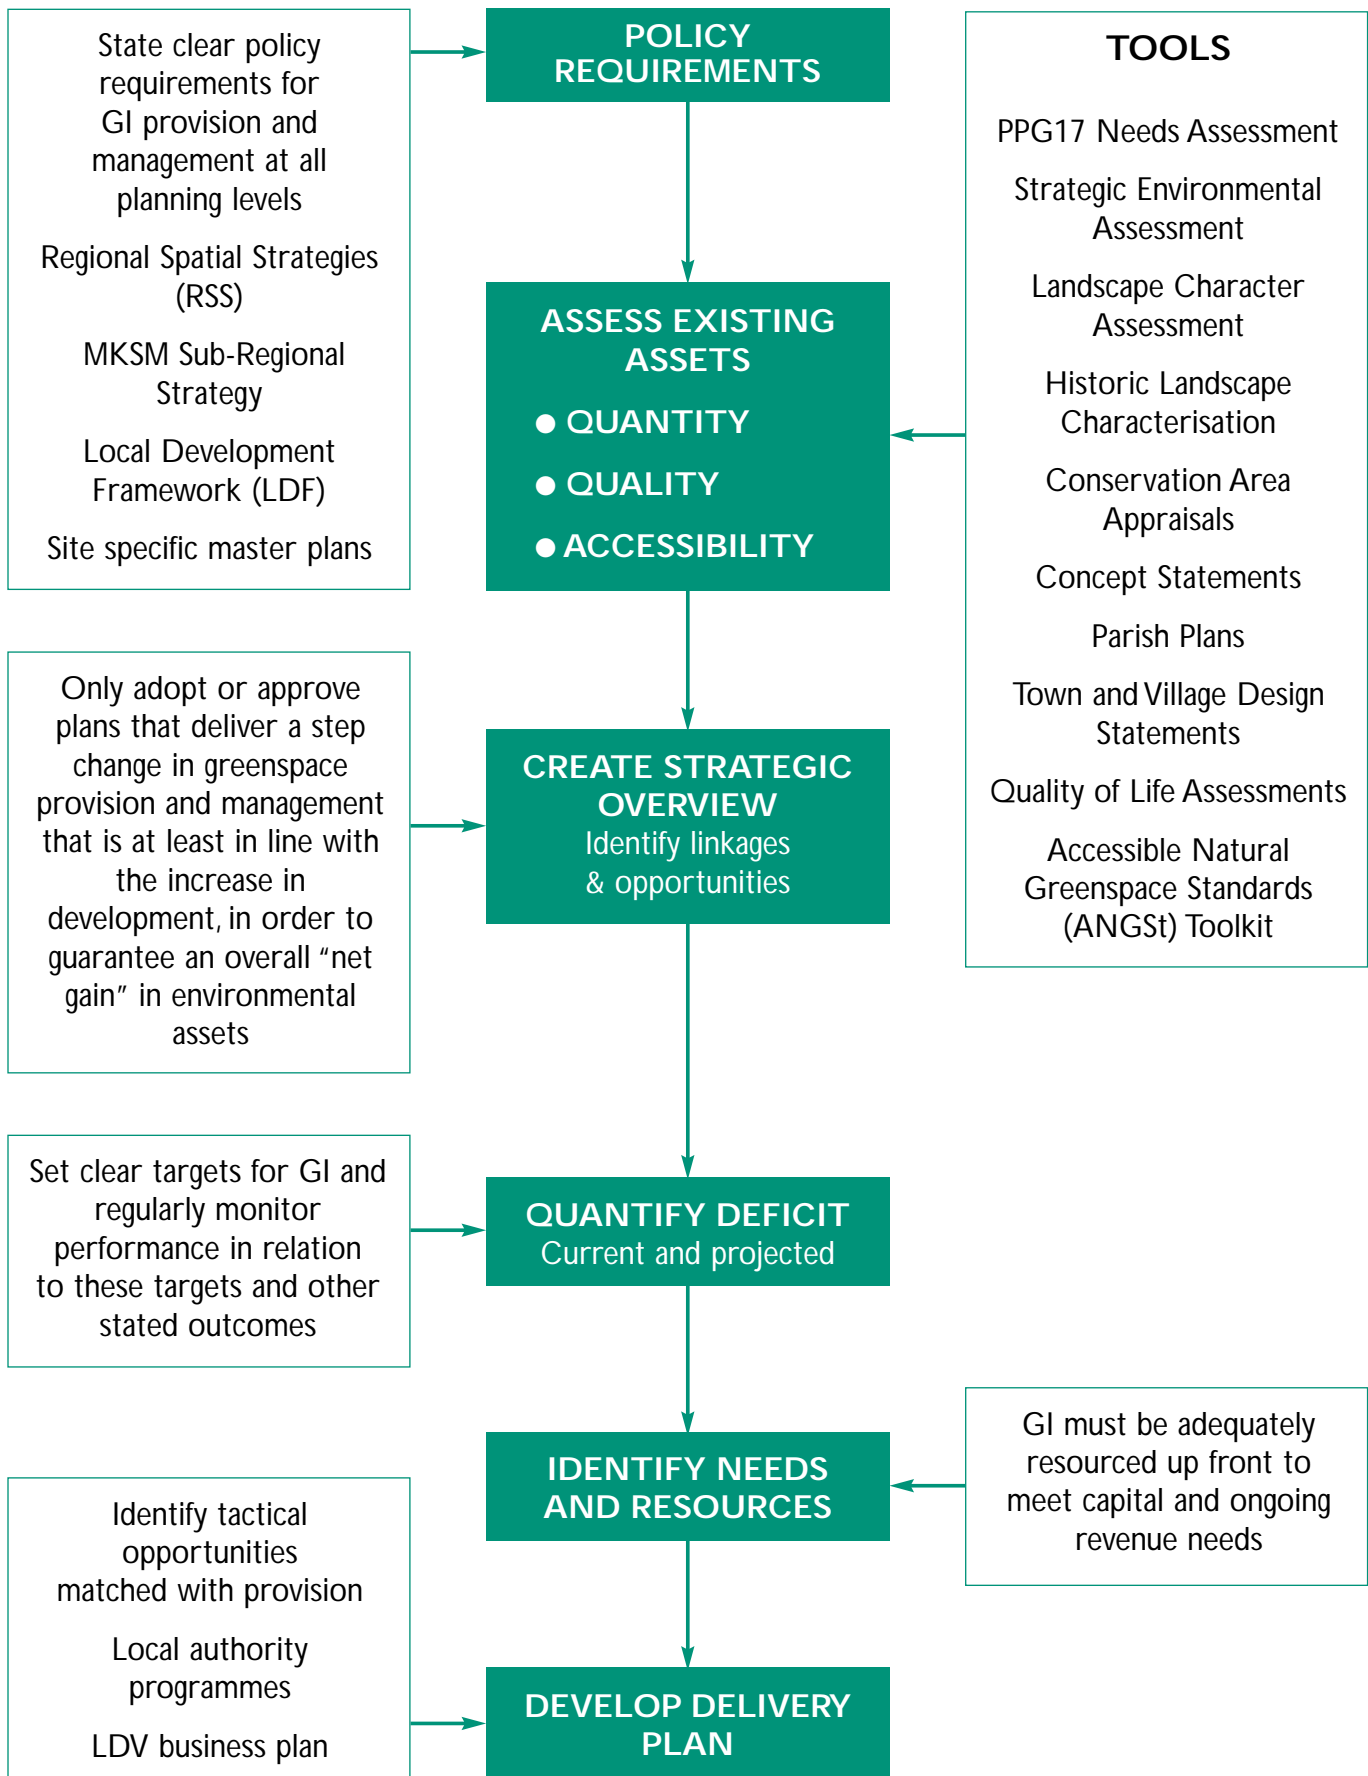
State clear policy requirements for GI provision and management at all planning levels

Regional Spatial Strategies (RSS)

MKSM Sub-Regional Strategy

Local Development Framework (LDF)

Site specific master plans

POLICY REQUIREMENTS

TOOLS

PPG17 Needs Assessment

Strategic Environmental Assessment

Landscape Character Assessment

Historic Landscape Characterisation

Conservation Area Appraisals

Concept Statements

Parish Plans

Town and Village Design Statements

Quality of Life Assessments

Accessible Natural Greenspace Standards (ANGSt) Toolkit

ASSESS EXISTING ASSETS
● QUANTITY
● QUALITY
● ACCESSIBILITY

Only adopt or approve plans that deliver a step change in greenspace provision and management that is at least in line with the increase in development, in order to guarantee an overall "net gain" in environmental assets

CREATE STRATEGIC OVERVIEW
Identify linkages & opportunities

Set clear targets for GI and regularly monitor performance in relation to these targets and other stated outcomes

QUANTIFY DEFICIT
Current and projected

IDENTIFY NEEDS AND RESOURCES

GI must be adequately resourced up front to meet capital and ongoing revenue needs

Identify tactical opportunities matched with provision

Local authority programmes

LDV business plan

DEVELOP DELIVERY PLAN